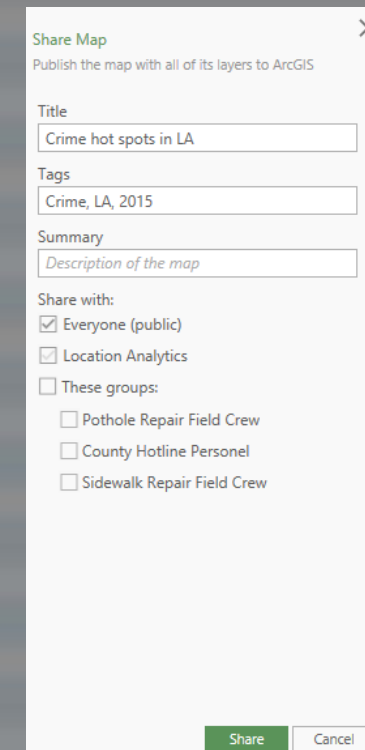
Share Map
Publish the map with all of its layers to ArcGIS

Title
Crime hot spots in LA

Tags
Crime, LA, 2015

Summary
Description of the map

Share with:
Everyone (public)
Location Analytics
These groups:
Pothole Repair Field Crew
County Hotline Personel
Sidewalk Repair Field Crew

Share
Cancel